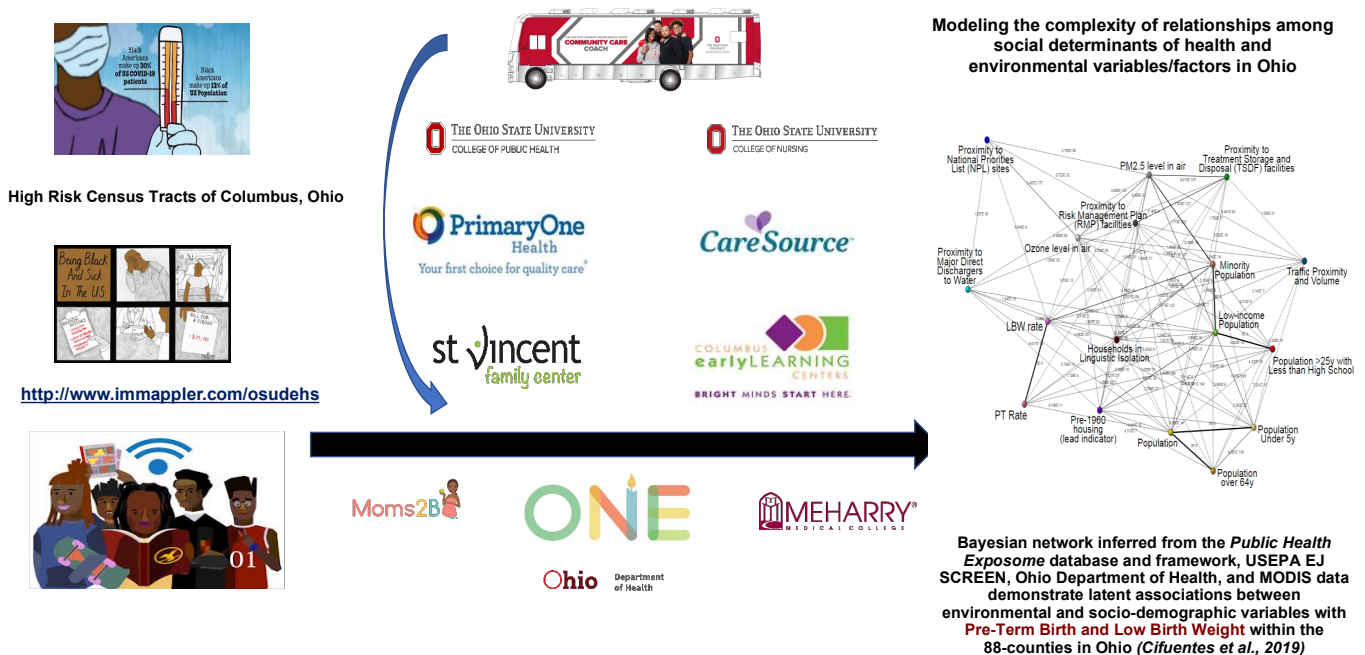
Black Americans make up 30% of US COVID-19 patients

Black Americans make up 13% of US Population

High Risk Census Tracts of Columbus, Ohio

Being Black And Sick In The US

BILL FOR A STROKE $35,780

http://www.immappler.com/osudehs

01

COMMUNITY CARE COACH

THE OHIO STATE UNIVERSITY
COLLEGE OF PUBLIC HEALTH

THE OHIO STATE UNIVERSITY
COLLEGE OF NURSING

PrimaryOne Health
Your first choice for quality care®

CareSource®

st vincent family center

COLUMBUS earlyLEARNING CENTERS
BRIGHT MINDS START HERE.

Moms2B

ONE

Ohio Department of Health

MEHARRY® MEDICAL COLLEGE

Modeling the complexity of relationships among social determinants of health and environmental variables/factors in Ohio

Proximity to National Priorities List (NPL) sites

PM2.5 level in air

Proximity to Treatment Storage and Disposal (TSDF) facilities

Proximity to Risk Management Plan (RMP) facilities

Ozone level in air

Proximity to Major Direct Dischargers to Water

Minority Population

Traffic Proximity and Volume

Low-income Population

LBW rate

Households in Linguistic Isolation

Population >25y with Less than High School

PT Rate

Pre-1960 housing (lead indicator)

Population

Population Under 5y

Population over 64y

Bayesian network inferred from the Public Health Exposome database and framework, USEPA EJ SCREEN, Ohio Department of Health, and MODIS data demonstrate latent associations between environmental and socio-demographic variables with Pre-Term Birth and Low Birth Weight within the 88-counties in Ohio (Cifuentes et al., 2019)